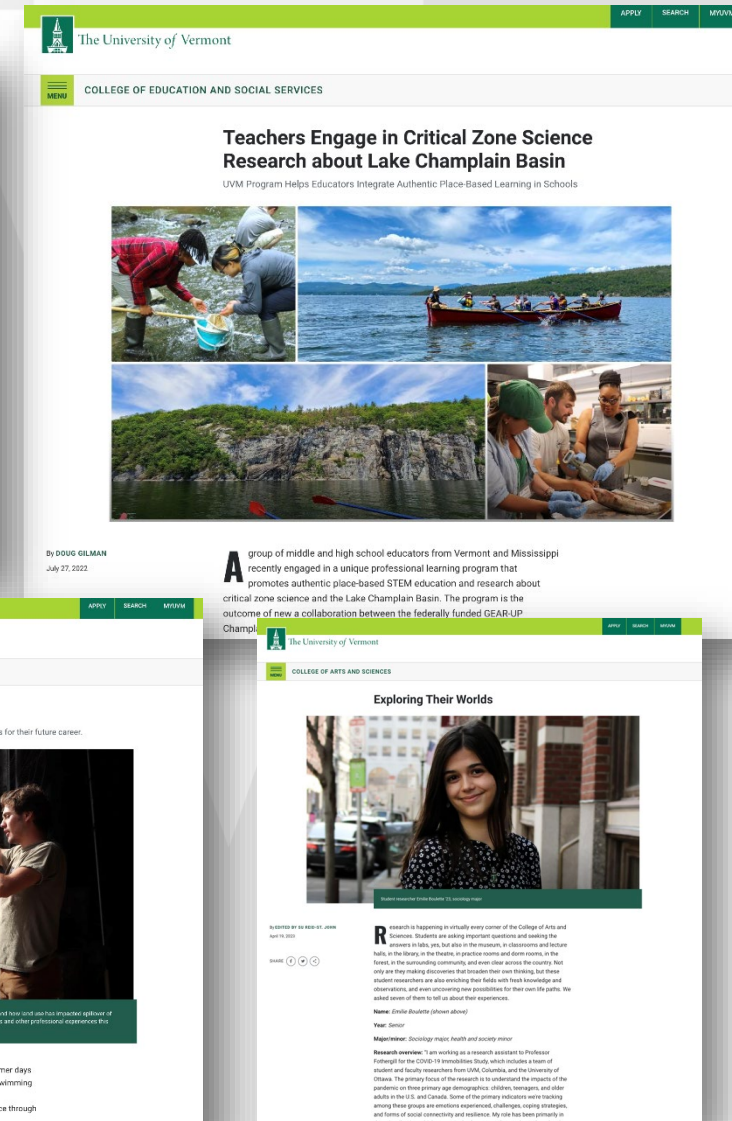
APPLY SEARCH MYUVM

The University of Vermont

MENU

COLLEGE OF EDUCATION AND SOCIAL SERVICES

Teachers Engage in Critical Zone Science Research about Lake Champlain Basin

UVM Program Helps Educators Integrate Authentic Place-Based Learning in Schools

By DOUG GILMAN
July 27, 2022

A group of middle and high school educators from Vermont and Mississippi recently engaged in a unique professional learning program that promotes authentic place-based STEM education and research about critical zone science and the Lake Champlain Basin. The program is the outcome of new a collaboration between the federally funded GEAR-UP Champl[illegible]

APPLY SEARCH MYUVM

s for their future career.

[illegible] how land use has impacted spillover of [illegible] and other professional experiences this

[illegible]mer days
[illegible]wimming

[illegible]ce through

APPLY SEARCH MYUVM

The University of Vermont

MENU

COLLEGE OF ARTS AND SCIENCES

Exploring Their Worlds

Student researcher Emilie Boulette '23, sociology major

By EDITED BY SU REID-ST. JOHN
April 19, 2023

SHARE

Research is happening in virtually every corner of the College of Arts and Sciences. Students are asking important questions and seeking the answers in labs, yes, but also in the museum, in classrooms and lecture halls, in the library, in the theatre, in practice rooms and dorm rooms, in the forest, in the surrounding community, and even clear across the country. Not only are they making discoveries that broaden their own thinking, but these student researchers are also enriching their fields with fresh knowledge and observations, and even uncovering new possibilities for their own life paths. We asked seven of them to tell us about their experiences.

Name: Emilie Boulette (shown above)

Year: Senior

Major/minor: Sociology major, health and society minor

Research overview: "I am working as a research assistant to Professor Fothergill for the COVID-19 Immobilities Study, which includes a team of student and faculty researchers from UVM, Columbia, and the University of Ottawa. The primary focus of the research is to understand the impacts of the pandemic on three primary age demographics: children, teenagers, and older adults in the U.S. and Canada. Some of the primary indicators we're tracking among these groups are emotions experienced, challenges, coping strategies, and forms of social connectivity and resilience. My role has been primarily in